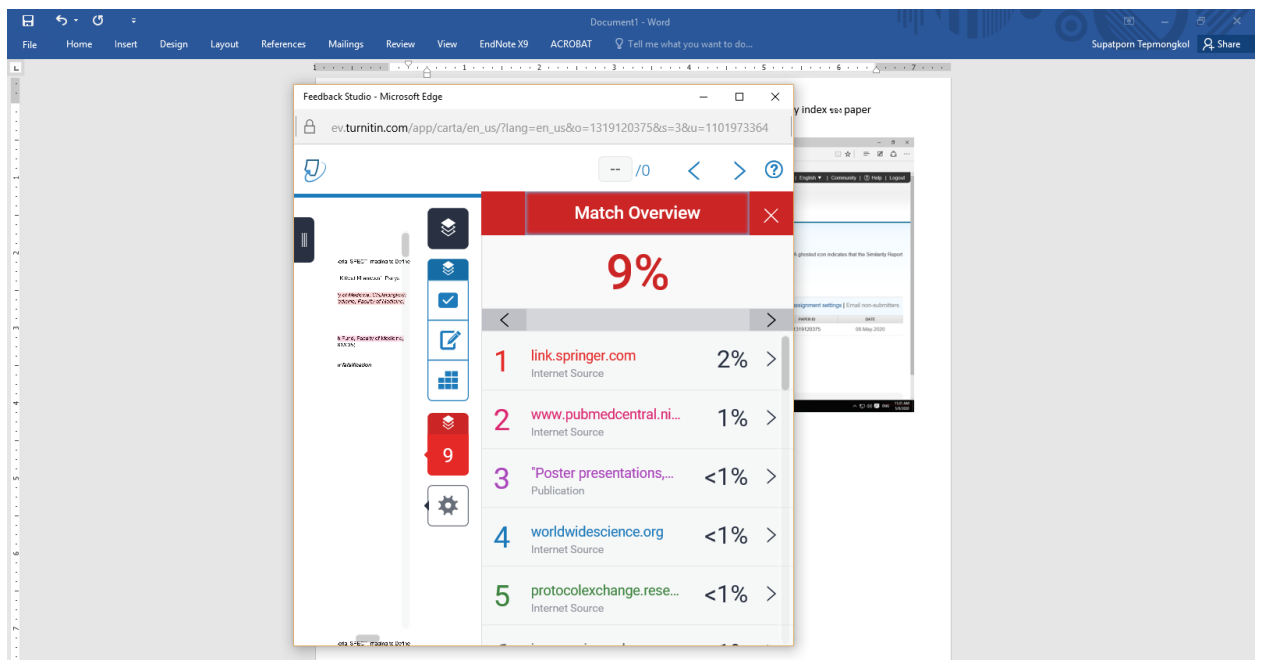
Document1 - Word

File Home Insert Design Layout References Mailings Review View EndNote X9 ACROBAT Tell me what you want to do...

Supatporn Tepmongkol Share

y index ของ paper

Feedback Study - Microsoft Edge

ev.turnitin.com/app/carta/en_us/?lang=en_us&o=1319120375&s=3&u=1101973364

-- /0

Match Overview

9%

1 link.springer.com Internet Source 2%

2 www.pubmedcentral.ni... Internet Source 1%

3 "Poster presentations,... Publication <1%

4 worldwidescience.org Internet Source <1%

5 protocolexchange.rese... Internet Source <1%

9

English | Community | Help | Logout

A ghosted icon indicates that the Similarity Report

assignment settings | Email non-submitters

PAPER ID DATE

1319120375 05-May-2020